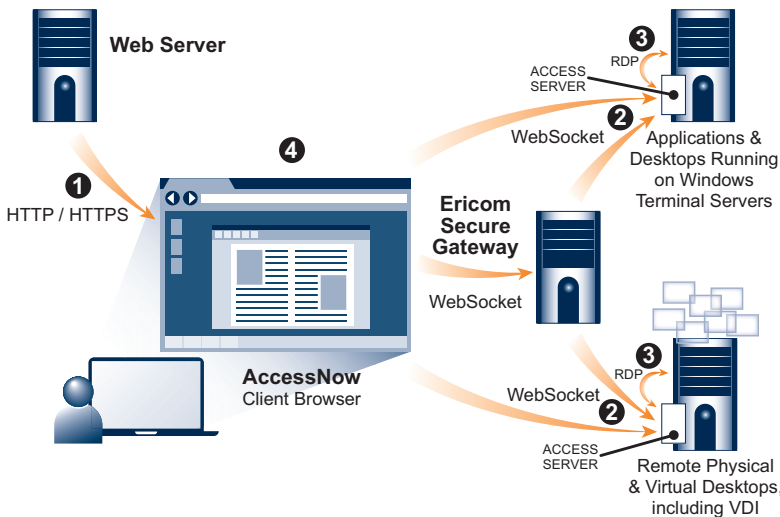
Web Server

1
HTTP / HTTPS

4

AccessNow
Client Browser

Ericom
Secure
Gateway

WebSocket

3
RDP
ACCESS
SERVER

2
WebSocket

Applications & Desktops Running on Windows Terminal Servers

3
RDP

WebSocket
2
ACCESS
SERVER

Remote Physical & Virtual Desktops, including VDI